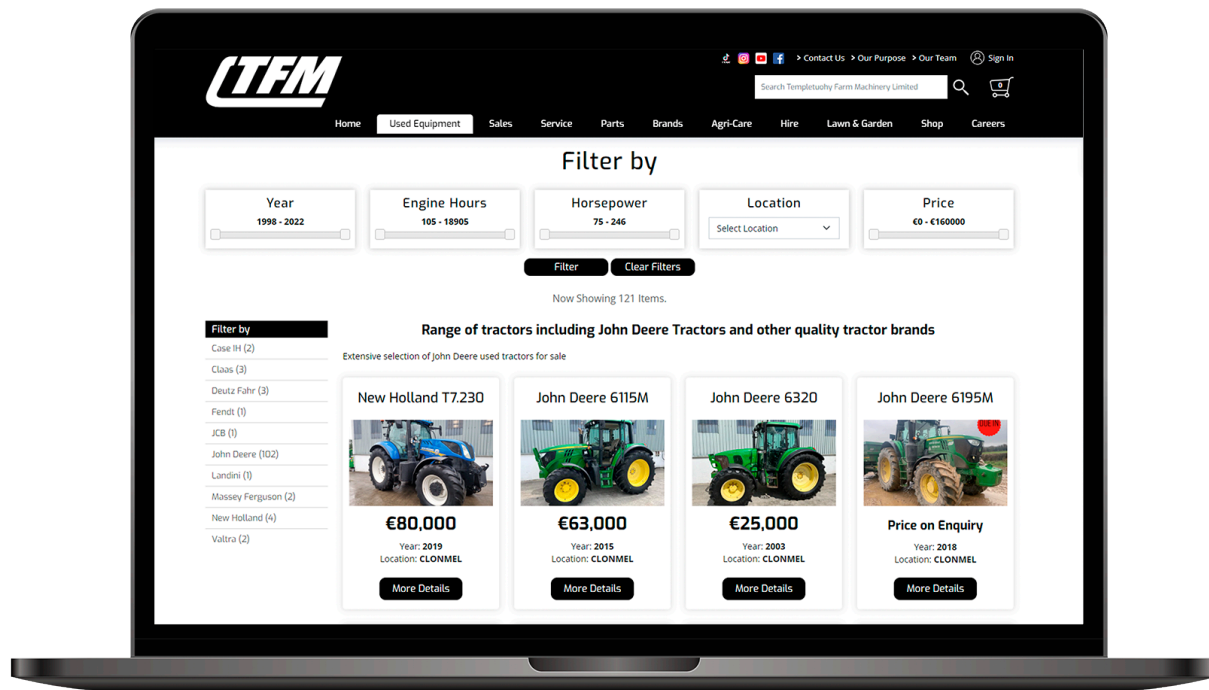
TFM

> Contact Us > Our Purpose > Our Team Sign In

Search Templetuohy Farm Machinery Limited

0

Home Used Equipment Sales Service Parts Brands Agri-Care Hire Lawn & Garden Shop Careers

Filter by

Year
1998 - 2022

Engine Hours
105 - 18905

Horsepower
75 - 246

Location
Select Location

Price
€0 - €160000

Filter Clear Filters

Now Showing 121 Items.

Filter by
Case IH (2)
Claas (3)
Deutz Fahr (3)
Fendt (1)
JCB (1)
John Deere (102)
Landini (1)
Massey Ferguson (2)
New Holland (4)
Valtra (2)

Range of tractors including John Deere Tractors and other quality tractor brands

Extensive selection of John Deere used tractors for sale

New Holland T7.230
€80,000
Year: 2019
Location: CLONMEL
More Details

John Deere 6115M
€63,000
Year: 2015
Location: CLONMEL
More Details

John Deere 6320
€25,000
Year: 2003
Location: CLONMEL
More Details

John Deere 6195M
DUE IN
Price on Enquiry
Year: 2018
Location: CLONMEL
More Details